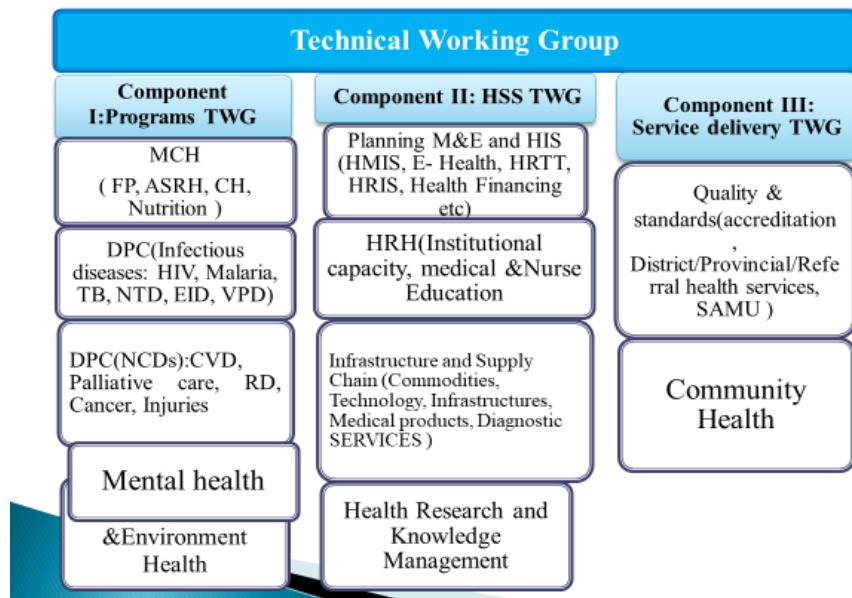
Technical Working Group

Component I:Programs TWG

MCH
( FP, ASRH, CH, Nutrition )

DPC(Infectious diseases: HIV, Malaria, TB, NTD, EID, VPD)

DPC(NCDs):CVD, Palliative care, RD, Cancer, Injuries

Mental health

&Environment Health

Component II: HSS TWG

Planning M&E and HIS (HMIS, E- Health, HRTT, HRIS, Health Financing etc)

HRH(Institutional capacity, medical &Nurse Education

Infrastructure and Supply Chain (Commodities, Technology, Infrastructures, Medical products, Diagnostic SERVICES )

Health Research and Knowledge Management

Component III: Service delivery TWG

Quality & standards(accreditation , District/Provincial/Referral health services, SAMU )

Community Health